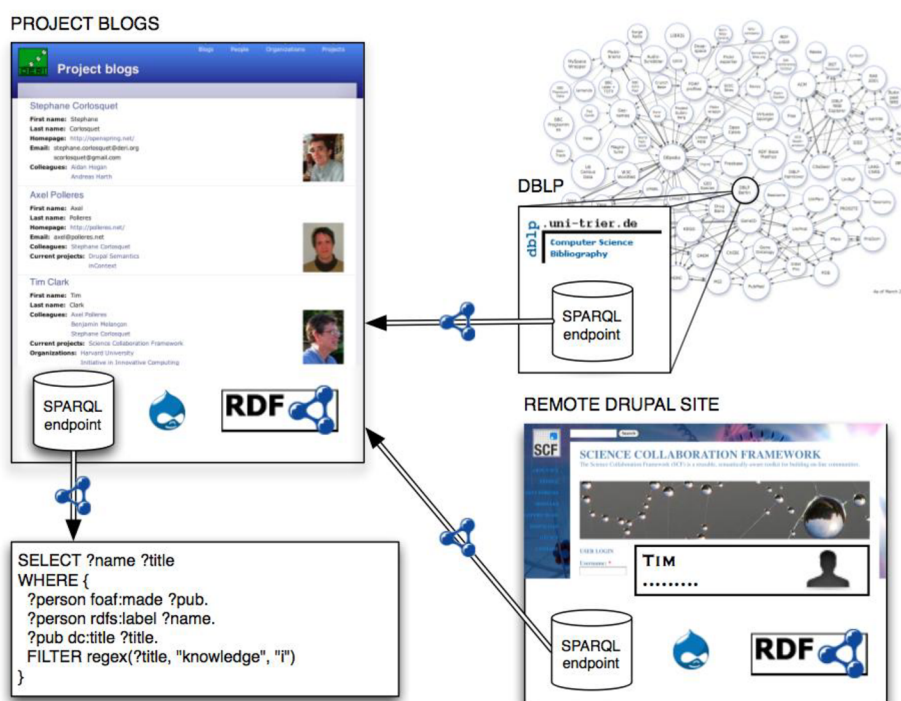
PROJECT BLOGS

Blogs People Organizations Projects

Project blogs

Stephane Corlosquet
First name: Stephane
Last name: Corlosquet
Homepage: http://openspring.net/
Email: stephane.corlosquet@deri.org scorlosquet@gmail.com
Colleagues: Aidan Hogan Andreas Harth

Axel Polleres
First name: Axel
Last name: Polleres
Homepage: http://polleres.net/
Email: axel@polleres.net
Colleagues: Stephane Corlosquet
Current projects: Drupal Semantics InContext

Tim Clark
First name: Tim
Last name: Clark
Colleagues: Axel Polleres Benjamin Melançon Stephane Corlosquet
Current projects: Science Collaboration Framework
Organizations: Harvard University Initiative in Innovative Computing

SPARQL endpoint

RDF

DBLP

dblp .uni-trier.de
Computer Science Bibliography

SPARQL endpoint

DBLP Berlin

REMOTE DRUPAL SITE

SCF

SCIENCE COLLABORATION FRAMEWORK

USER LOGIN

TIM
.........

SPARQL endpoint

RDF

SELECT ?name ?title
WHERE {
?person foaf:made ?pub.
?person rdfs:label ?name.
?pub dc:title ?title.
FILTER regex(?title, "knowledge", "i")
}